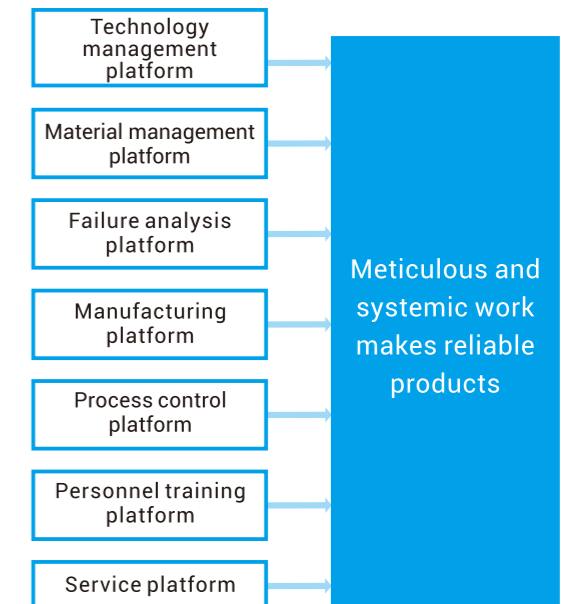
Technology management platform

Material management platform

Failure analysis platform

Manufacturing platform

Process control platform

Personnel training platform

Service platform

Meticulous and systemic work makes reliable products